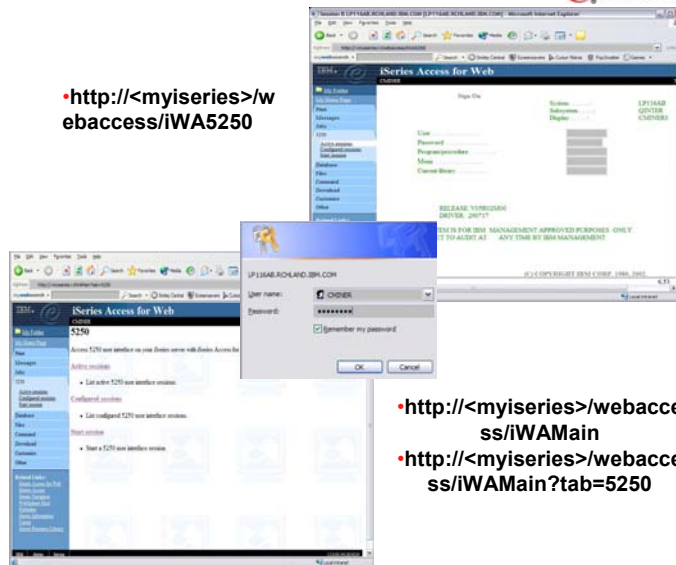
•http://<myiseries>/webaccess/iWA5250

iSeries Access for Web

Sign On

System: LP116AB
Subsystem: QINTER
Display: CMINER3

User
Password
Program/procedure
Menu
Current library

RELEASE V5R3M0
DRIVER 290717

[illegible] IS FOR IBM MANAGEMENT APPROVED PURPOSES ONLY.
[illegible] TO AUDIT AT ANY TIME BY IBM MANAGEMENT.

(C) COPYRIGHT IBM CORP. 1980, 2003.

LP116AB.RCHLAND.IBM.COM

User name: CMINER
Password: ••••••••
Remember my password

OK Cancel

iSeries Access for Web

5250

Access 5250 user interface on your iSeries server with iSeries Access for Web.

Active sessions
• List active 5250 user interface sessions.

Configured sessions
• List configured 5250 user interface sessions.

Start session
• Start a 5250 user interface session.

My Folder
Print
Messages
Jobs
5250
Database
Files
Command
Download
Customize
Other

•http://<myiseries>/webaccess/iWAMain
•http://<myiseries>/webaccess/iWAMain?tab=5250